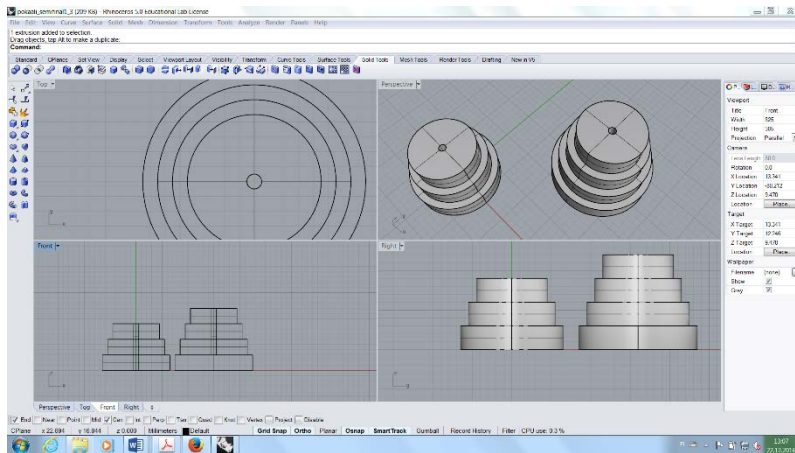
pokaali_seminaali_3 (209 Kb) - Rhinoceros 5.0 Educational Lab License

File Edit View Curve Surface Solid Mesh Dimension Transform Tools Analyze Render Panels Help

1 extrusion added to selection.
Drag objects, tap Alt to make a duplicate.
Command:

Standard CPlanes Set View Display Select Viewport Layout Visibility Transform Curve Tools Surface Tools Solid Tools Mesh Tools Render Tools Drafting New in V5

Top
Perspective
Front
Right

| Viewport | |
|---|---|
| Title | Front |
| Width | 525 |
| Height | 305 |
| Projection | Parallel |
| Camera | |
| Lens length | 50.0 |
| Rotation | 0.0 |
| X Location | 13.341 |
| Y Location | -88.212 |
| Z Location | 5.470 |
| Location | Place... |
| Target | |
| X Target | 13.341 |
| Y Target | 12.246 |
| Z Target | 5.470 |
| Location | Place... |
| Wallpaper | |
| Filename | (none) |
| Show | ✓ |
| Gray | ✓ |

Perspective Top Front Right

End Near Point Mid Cen Int Perp Tan Quad Knot Vertex Project Disable

CPlane x 22.694 y 16.844 z 0.000 Millimeters Default Grid Snap Ortho Planar Osnap SmartTrack Gumball Record History Filter CPU use: 0.3 %

13:07
22.12.2014